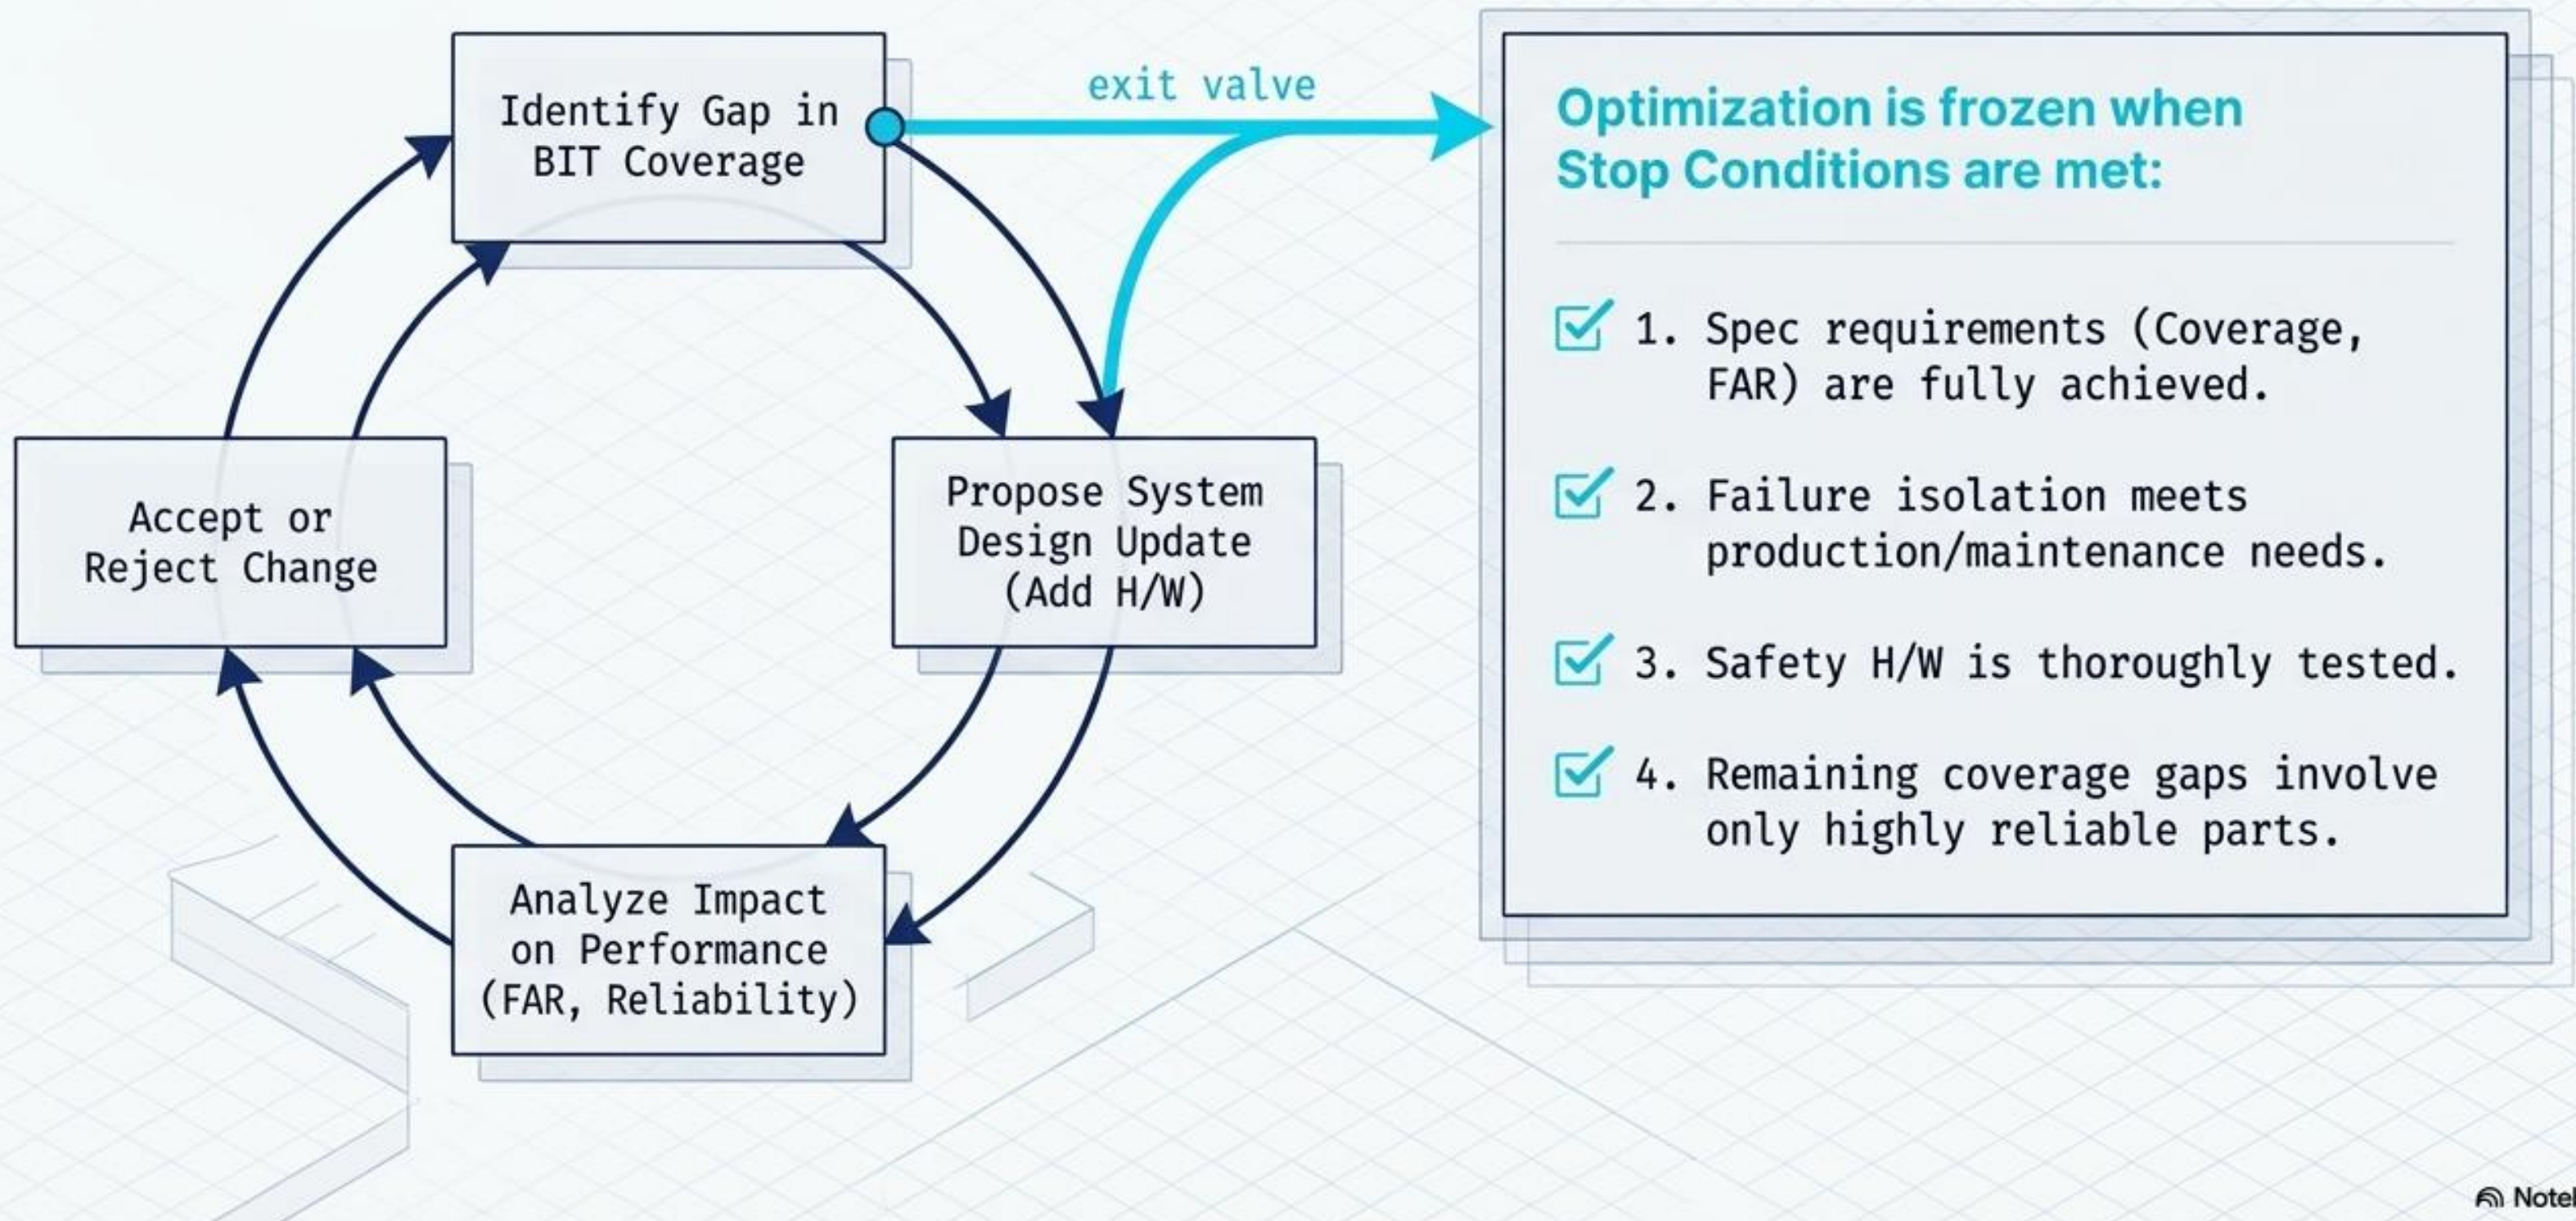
Identify Gap in BIT Coverage

exit valve

Propose System Design Update (Add H/W)

Analyze Impact on Performance (FAR, Reliability)

Accept or Reject Change

Optimization is frozen when Stop Conditions are met:

1. Spec requirements (Coverage, FAR) are fully achieved.

2. Failure isolation meets production/maintenance needs.

3. Safety H/W is thoroughly tested.

4. Remaining coverage gaps involve only highly reliable parts.

Notel